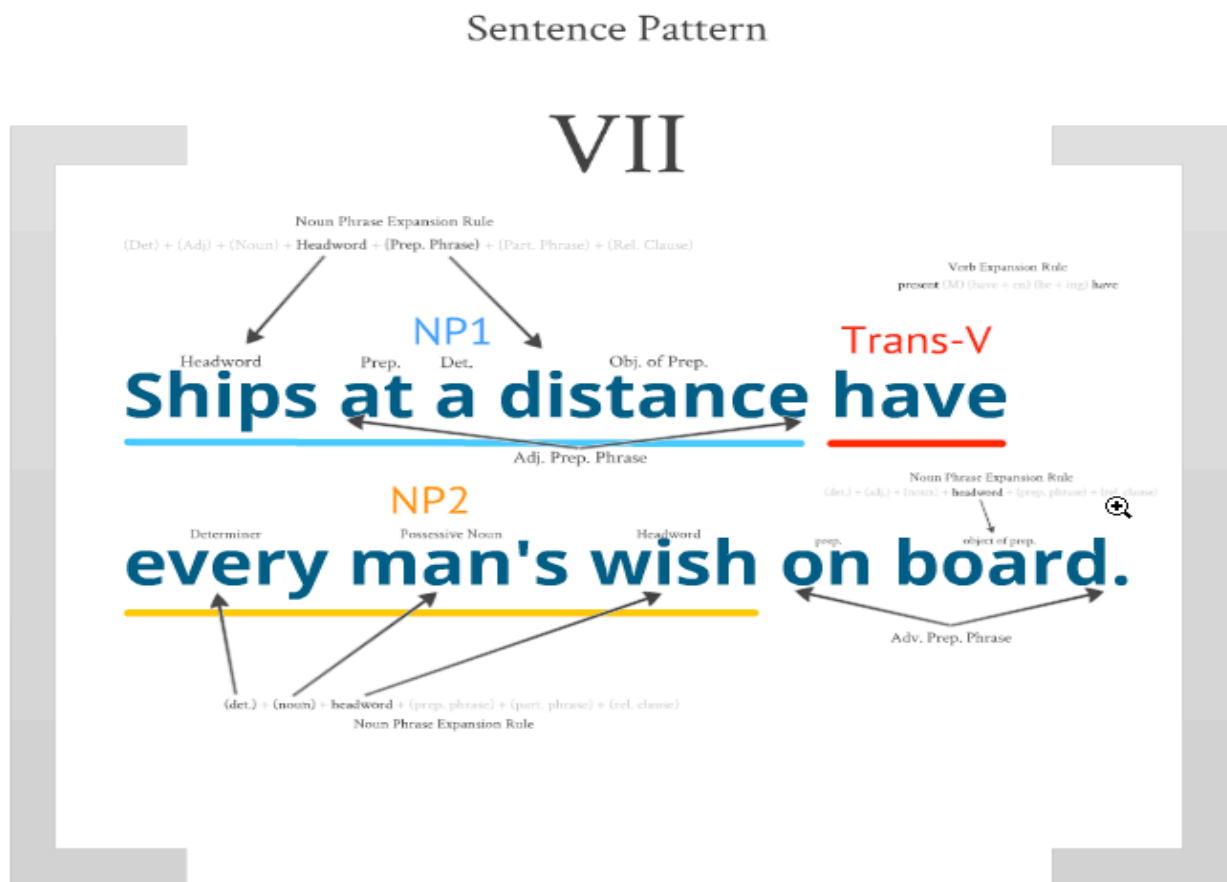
Sentence Pattern

VII

Noun Phrase Expansion Rule
(Det) + (Adj) + (Noun) + Headword + (Prep. Phrase) + (Part. Phrase) + (Rel. Clause)

Verb Expansion Rule
present (M) (have + en) (be + ing) have

NP1

Trans-V

Headword Prep. Det. Obj. of Prep.

Ships at a distance have

Adj. Prep. Phrase

Noun Phrase Expansion Rule
(det.) + (adj.) + (noun) + headword + (prep. phrase) + (rel. clause)

NP2

Determiner Possessive Noun Headword prep. object of prep.

every man's wish on board.

Adv. Prep. Phrase

(det.) + (noun) + headword + (prep. phrase) + (part. phrase) + (rel. clause)
Noun Phrase Expansion Rule